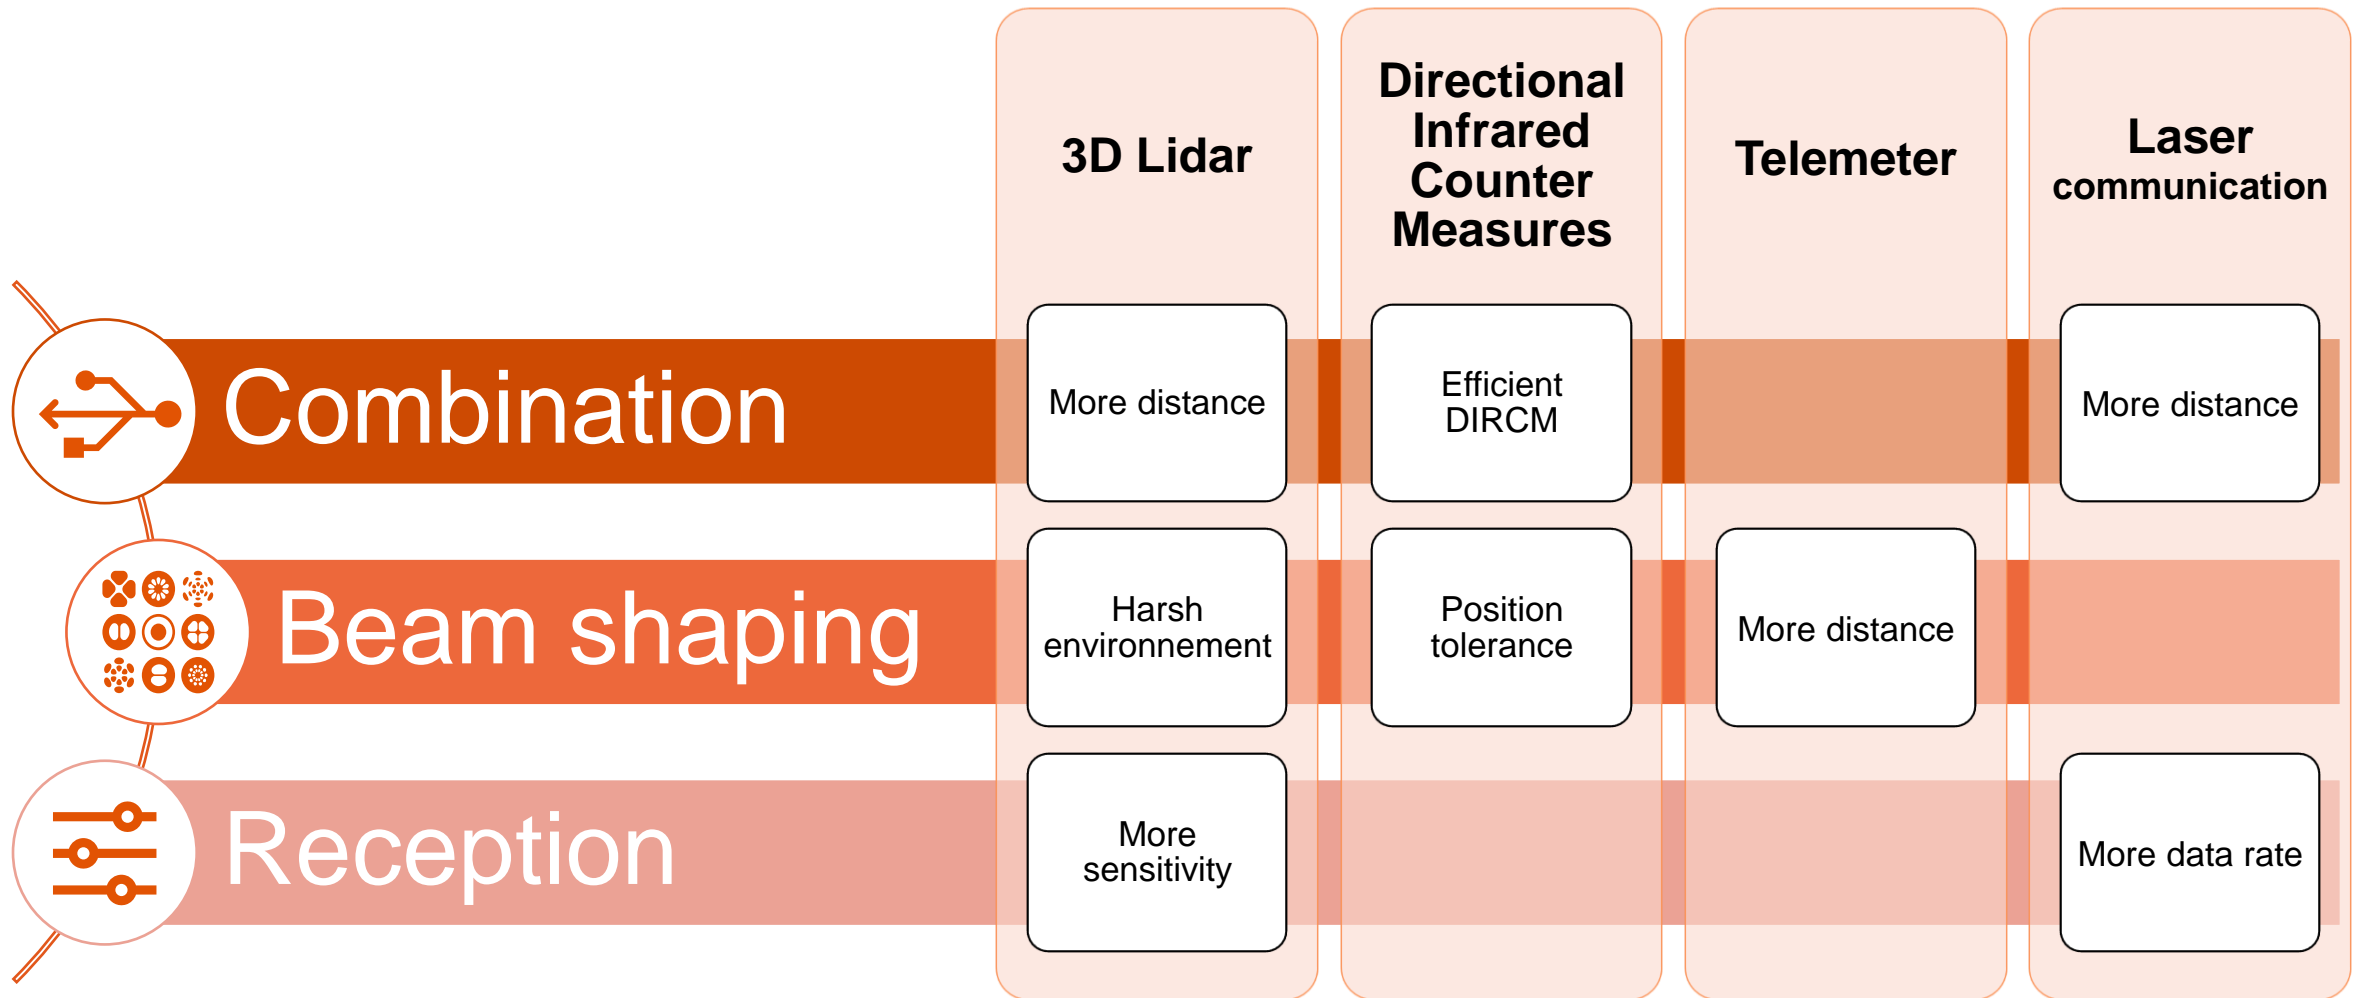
|  | 3D Lidar | Directional Infrared Counter Measures | Telemeter | Laser communication |
|---|---|---|---|---|
| Combination | More distance | Efficient DIRCM |  | More distance |
| Beam shaping | Harsh environnement | Position tolerance | More distance |  |
| Reception | More sensitivity |  |  | More data rate |